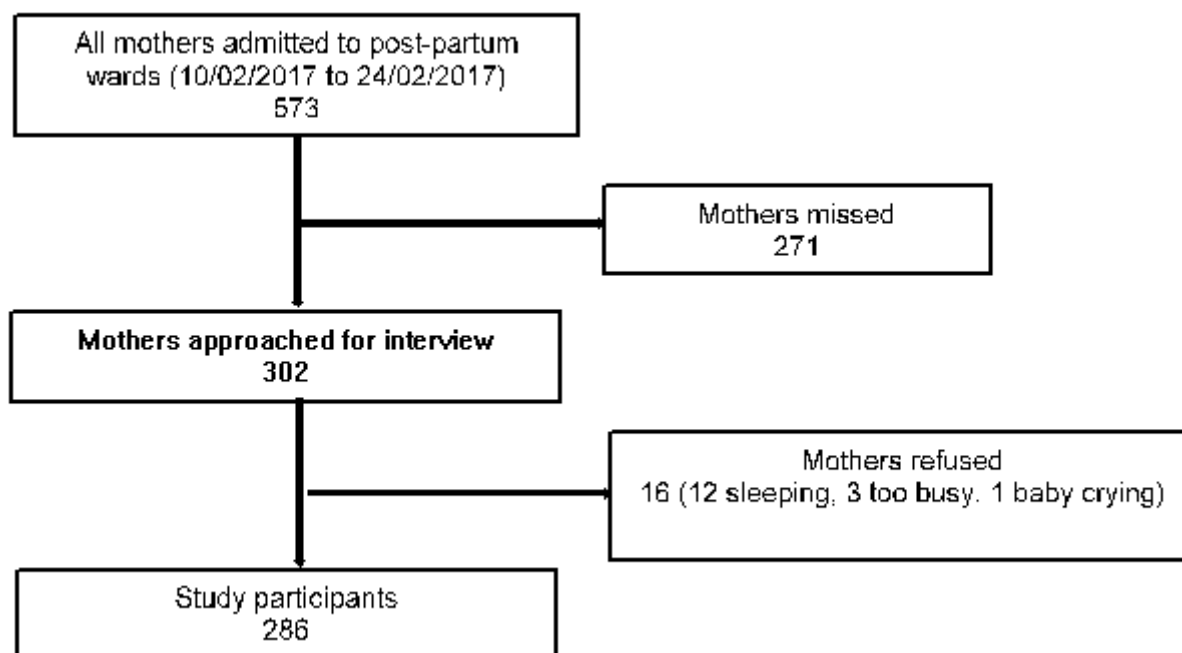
All mothers admitted to post-partum wards (10/02/2017 to 24/02/2017)
573

Mothers missed
271

Mothers approached for interview
302

Mothers refused
16 (12 sleeping, 3 too busy. 1 baby crying)

Study participants
286